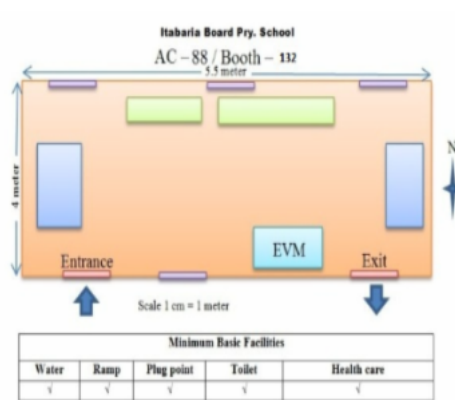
Itabaria Board Pry. School

AC – 88 / Booth – 132

5.5 meter

4 meter

N

EVM

Entrance

Exit

Scale 1 cm = 1 meter

| Minimum Basic Facilities | | | | |
|---|---|---|---|---|
| Water | Ramp | Plug point | Toilet | Health care |
| √ | √ | √ | √ | √ |